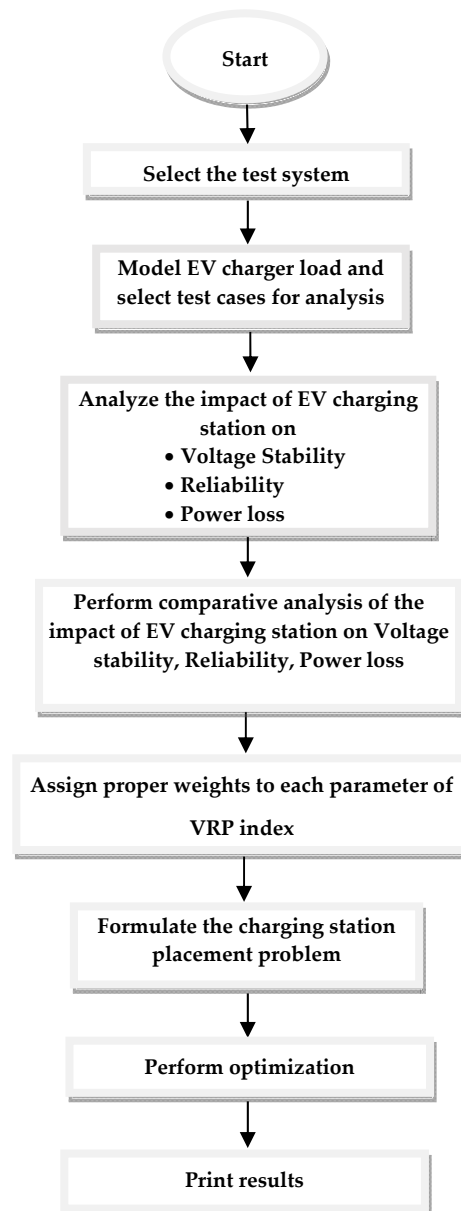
Start

Select the test system

Model EV charger load and select test cases for analysis

Analyze the impact of EV charging station on
• Voltage Stability
• Reliability
• Power loss

Perform comparative analysis of the impact of EV charging station on Voltage stability, Reliability, Power loss

Assign proper weights to each parameter of VRP index

Formulate the charging station placement problem

Perform optimization

Print results